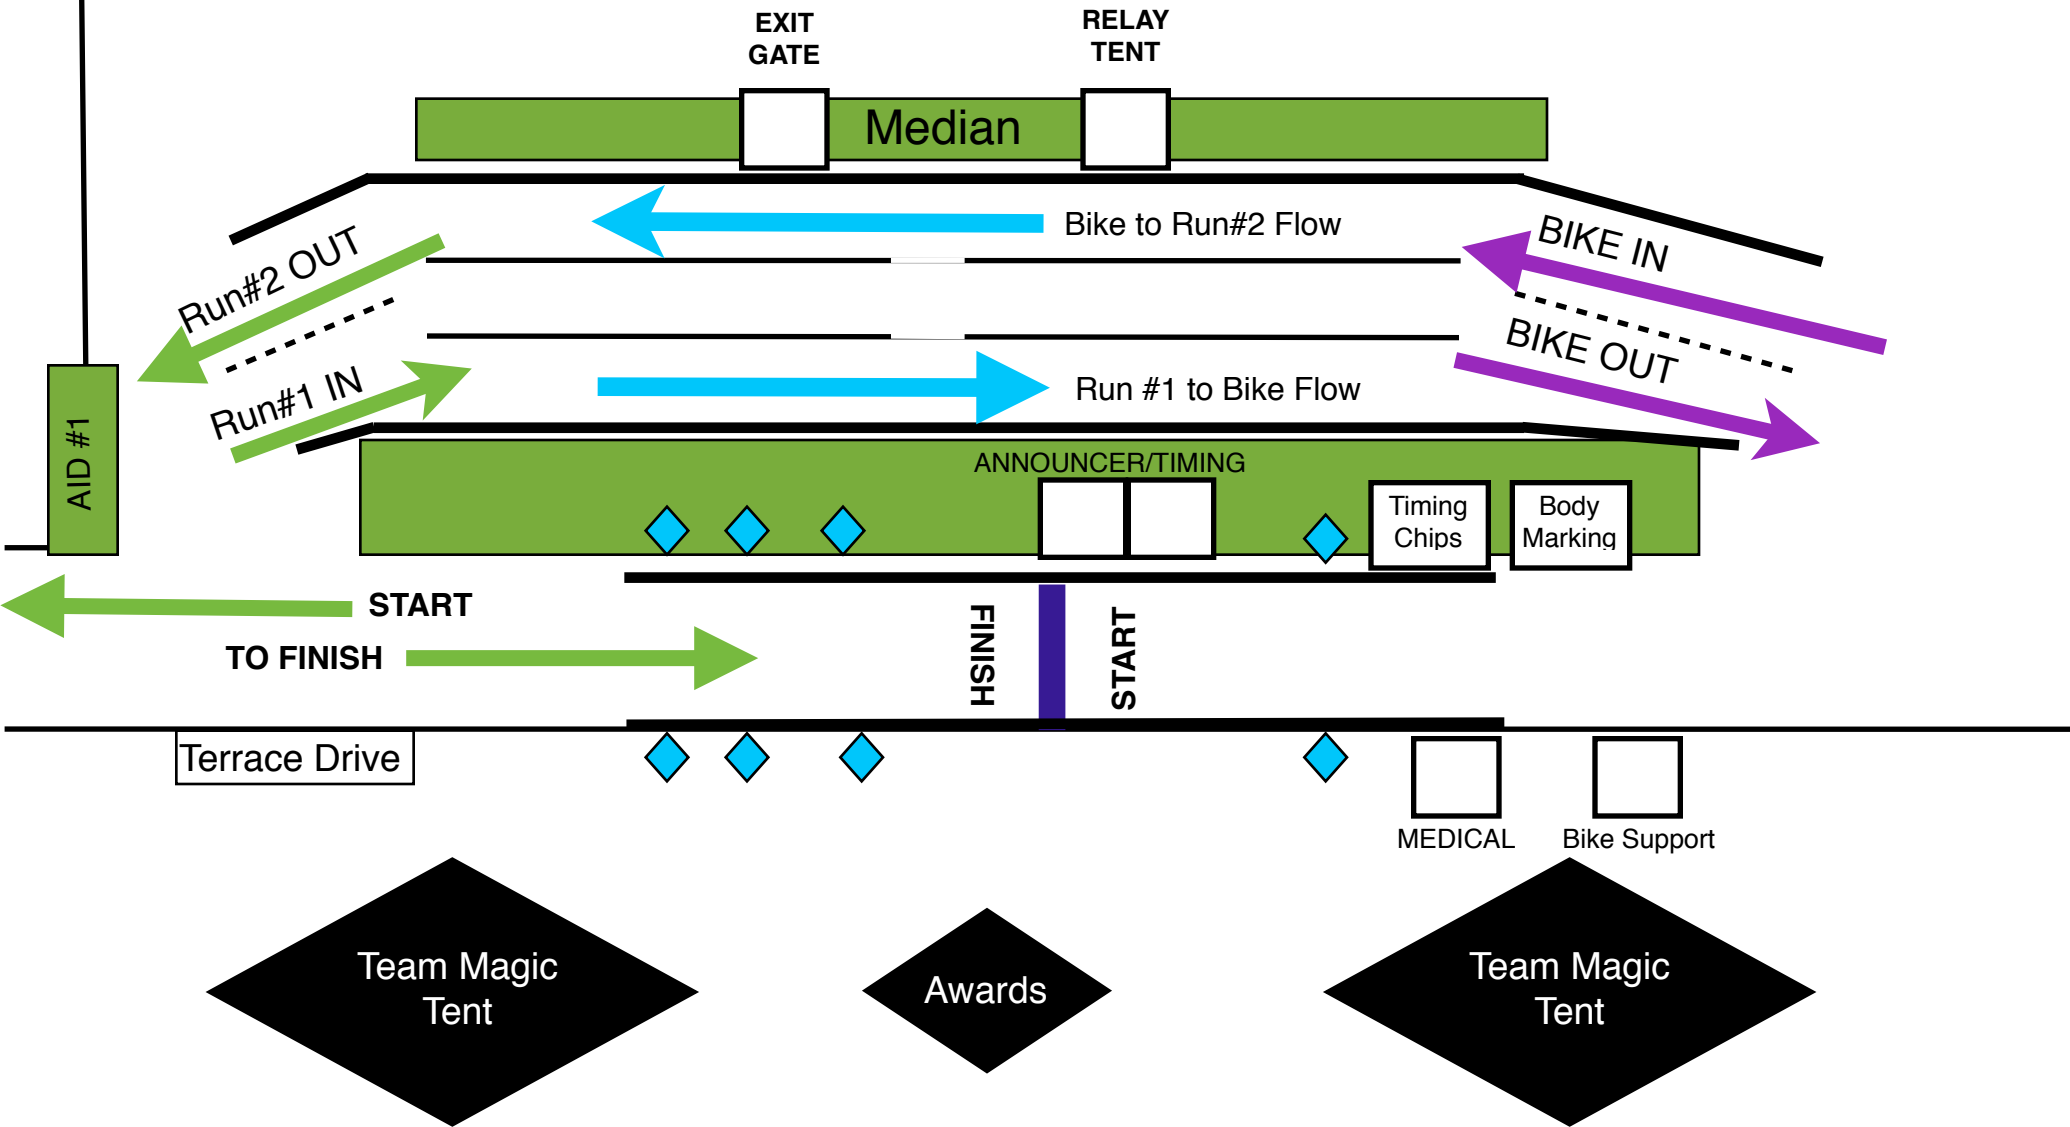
EXIT GATE

RELAY TENT

Median

Bike to Run#2 Flow

BIKE IN

Run#2 OUT

BIKE OUT

Run#1 IN

Run #1 to Bike Flow

AID #1

ANNOUNCER/TIMING

Timing Chips

Body Marking

START

TO FINISH

FINISH

START

Terrace Drive

MEDICAL

Bike Support

Team Magic Tent

Awards

Team Magic Tent